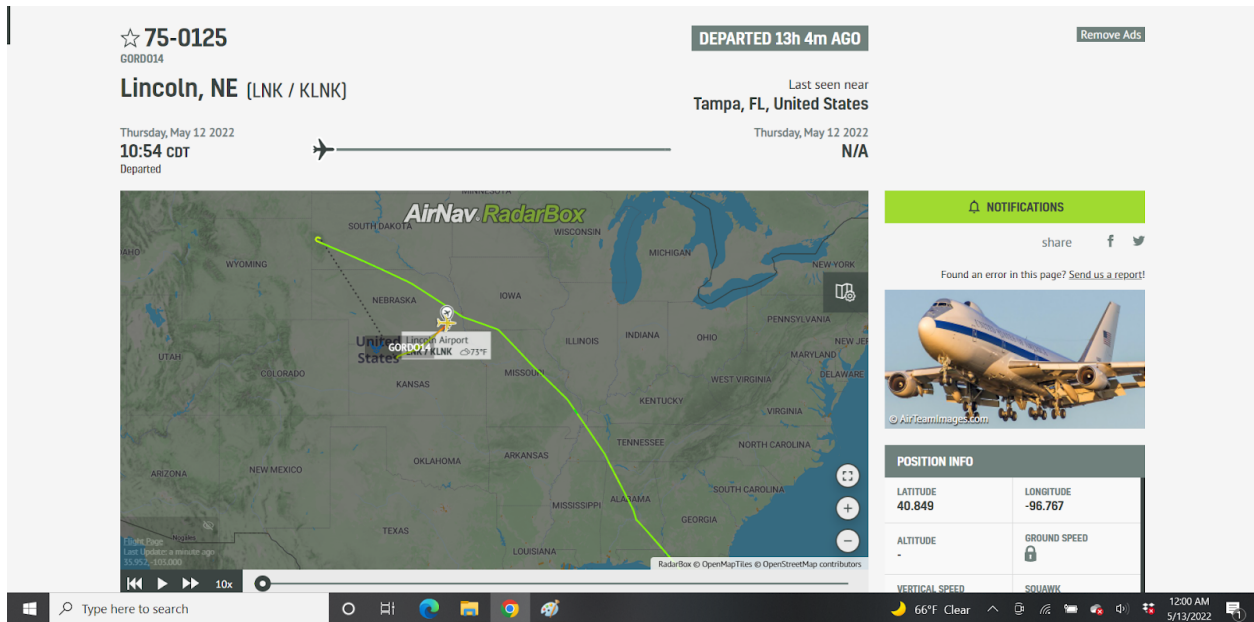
☆ 75-0125
GORD014

DEPARTED 13h 4m AGO

Remove Ads

Lincoln, NE (LNK / KLNK)

Last seen near
Tampa, FL, United States

Thursday, May 12 2022
10:54 CDT
Departed

Thursday, May 12 2022
N/A

AirNav RadarBox

MINNESOTA
SOUTH DAKOTA
WISCONSIN
MICHIGAN
WYOMING
NEW YORK
NEBRASKA
IOWA
PENNSYLVANIA
UTAH
United States
Lincoln Airport
GORD014
LNK / KLNK
73°F
ILLINOIS
INDIANA
OHIO
MARYLAND
COLORADO
KANSAS
MISSOURI
WEST VIRGINIA
KENTUCKY
VIRGINIA
TENNESSEE
NORTH CAROLINA
NEW MEXICO
OKLAHOMA
ARKANSAS
SOUTH CAROLINA
MISSISSIPPI
ALABAMA
GEORGIA
TEXAS
LOUISIANA
Flight Page
Last Update: a minute ago
35.957, -103.000
RadarBox © OpenMapTiles © OpenStreetMap contributors

10x

NOTIFICATIONS

share

Found an error in this page? Send us a report!

© AirTeamImages.com

POSITION INFO

LATITUDE
40.849

LONGITUDE
-96.767

ALTITUDE
-

GROUND SPEED

VERTICAL SPEED

SQUAWK

Type here to search

66°F Clear

12:00 AM
5/13/2022